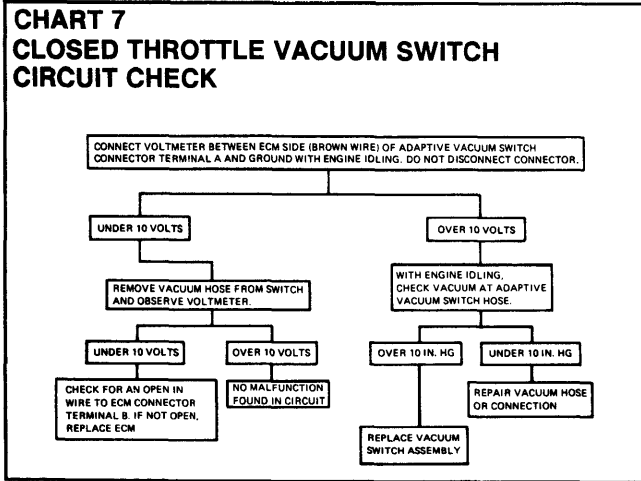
CHART 7
CLOSED THROTTLE VACUUM SWITCH CIRCUIT CHECK

CONNECT VOLTMETER BETWEEN ECM SIDE (BROWN WIRE) OF ADAPTIVE VACUUM SWITCH CONNECTOR TERMINAL A AND GROUND WITH ENGINE IDLING. DO NOT DISCONNECT CONNECTOR.

UNDER 10 VOLTS

OVER 10 VOLTS

REMOVE VACUUM HOSE FROM SWITCH AND OBSERVE VOLTMETER.

WITH ENGINE IDLING, CHECK VACUUM AT ADAPTIVE VACUUM SWITCH HOSE.

UNDER 10 VOLTS

OVER 10 VOLTS

OVER 10 IN. HG

UNDER 10 IN. HG

CHECK FOR AN OPEN IN WIRE TO ECM CONNECTOR TERMINAL B. IF NOT OPEN, REPLACE ECM

NO MALFUNCTION FOUND IN CIRCUIT

REPAIR VACUUM HOSE OR CONNECTION

REPLACE VACUUM SWITCH ASSEMBLY